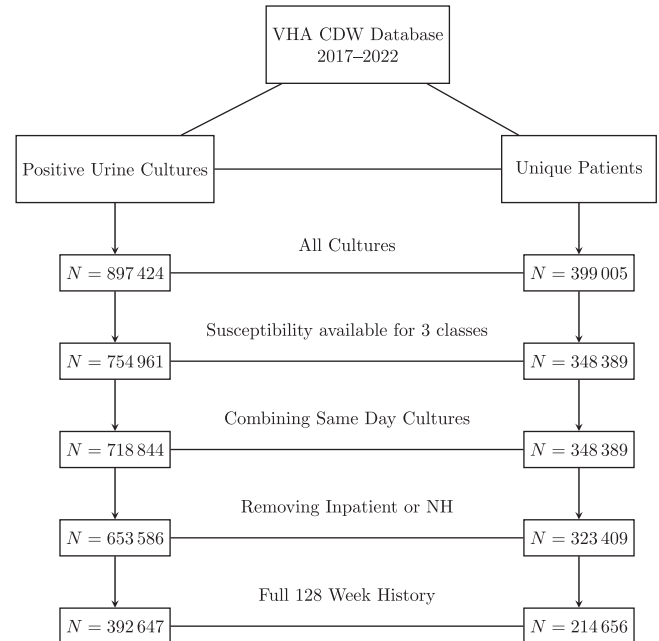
VHA CDW Database 2017–2022

Positive Urine Cultures

Unique Patients

All Cultures

$N = 897\,424$

$N = 399\,005$

Susceptibility available for 3 classes

$N = 754\,961$

$N = 348\,389$

Combining Same Day Cultures

$N = 718\,844$

$N = 348\,389$

Removing Inpatient or NH

$N = 653\,586$

$N = 323\,409$

Full 128 Week History

$N = 392\,647$

$N = 214\,656$